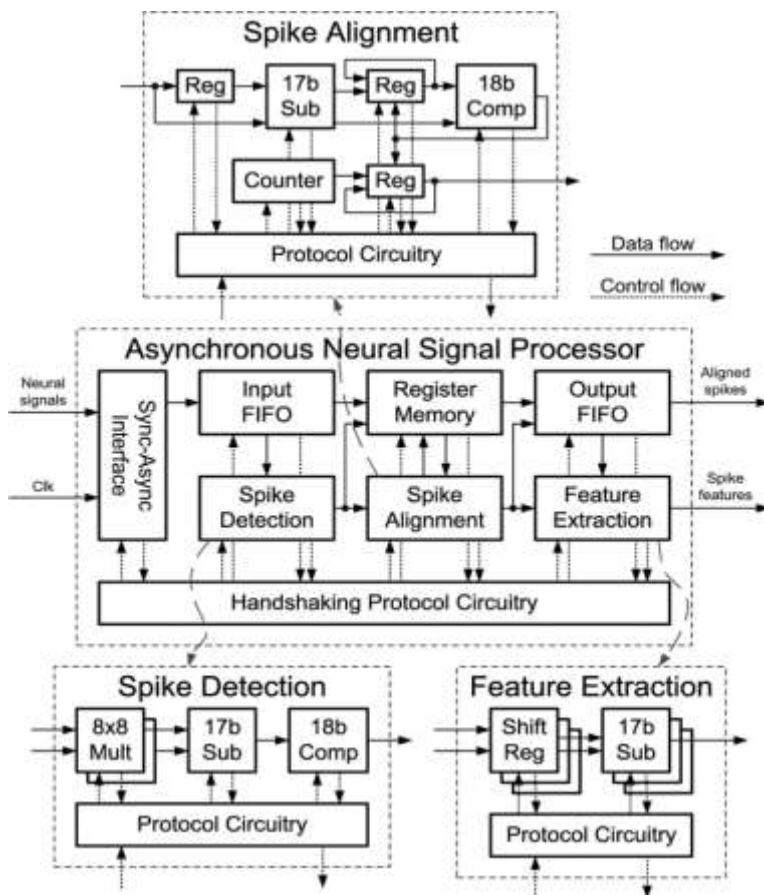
Spike Alignment

Reg

17b Sub

Reg

18b Comp

Counter

Reg

Protocol Circuitry

Data flow

Control flow

Asynchronous Neural Signal Processor

Neural signals

Clk

Sync-Async Interface

Input FIFO

Register Memory

Output FIFO

Aligned spikes

Spike Detection

Spike Alignment

Feature Extraction

Spike features

Handshaking Protocol Circuitry

Spike Detection

8x8 Mult

17b Sub

18b Comp

Protocol Circuitry

Feature Extraction

Shift Reg

17b Sub

Protocol Circuitry